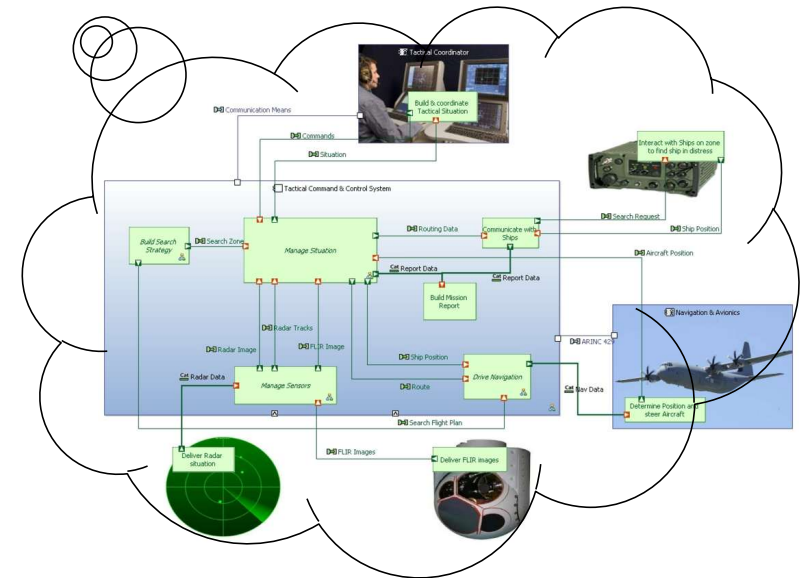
Tactical Coordinator

Build & coordinate Tactical Situation

Communication Means

Commands

Situation

Interact with Ships on zone to find ship in distress

Tactical Command & Control System

Search Request

Ship Position

Build Search Strategy

Search Zone

Manage Situation

Routing Data

Communicate with Ships

Aircraft Position

Report Data

Report Data

Build Mission Report

Radar Tracks

Radar Image

FLIR Image

ARINC 429

Navigation & Avionics

Ship Position

Radar Data

Manage Sensors

Route

Drive Navigation

Nav Data

Search Flight Plan

Determine Position and steer Aircraft

Deliver Radar situation

FLIR Images

Deliver FLIR images